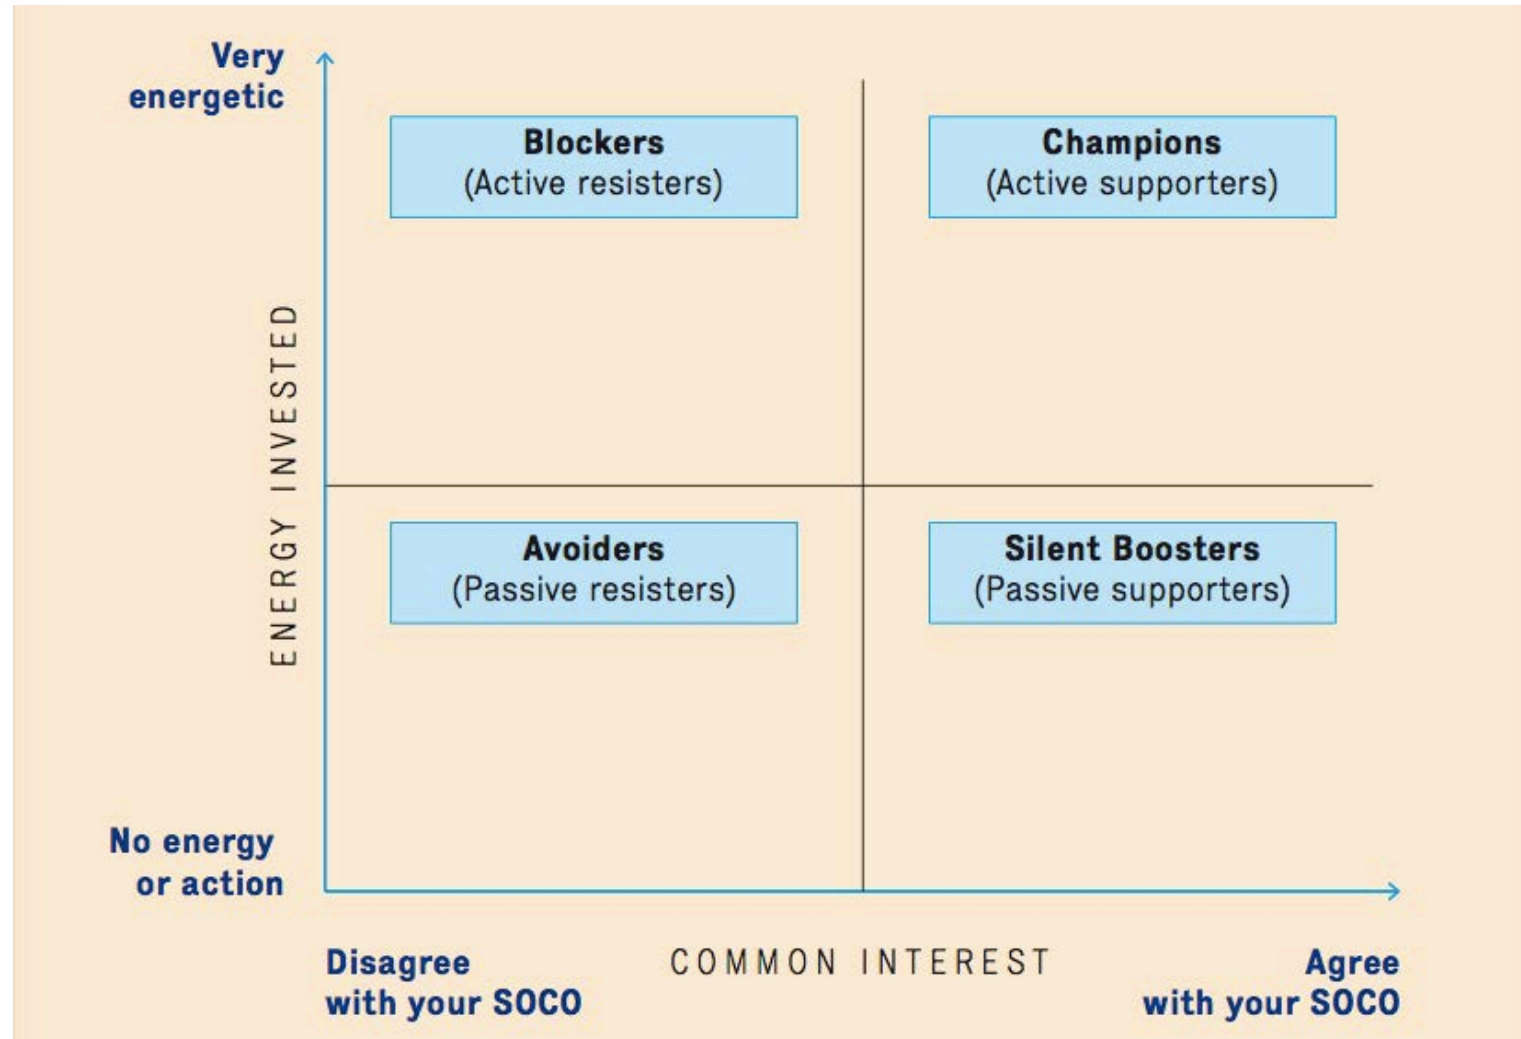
Very energetic

ENERGY INVESTED

Blockers
(Active resisters)

Champions
(Active supporters)

Avoiders
(Passive resisters)

Silent Boosters
(Passive supporters)

No energy or action

Disagree with your SOCO

COMMON INTEREST

Agree with your SOCO